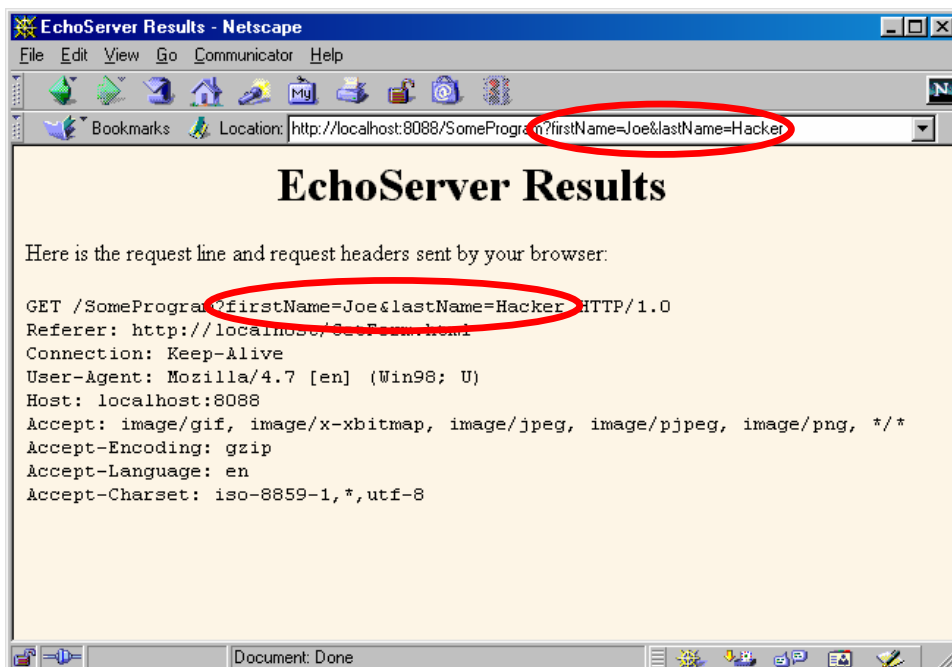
EchoServer Results - Netscape

File Edit View Go Communicator Help

Bookmarks Location: http://localhost:8088/SomeProgram?firstName=Joe&lastName=Hacker

EchoServer Results

Here is the request line and request headers sent by your browser:

GET /SomeProgram?firstName=Joe&lastName=Hacker HTTP/1.0
Referer: http://localhost/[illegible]
Connection: Keep-Alive
User-Agent: Mozilla/4.7 [en] (Win98; U)
Host: localhost:8088
Accept: image/gif, image/x-xbitmap, image/jpeg, image/pjpeg, image/png, */*
Accept-Encoding: gzip
Accept-Language: en
Accept-Charset: iso-8859-1,*,utf-8

Document: Done